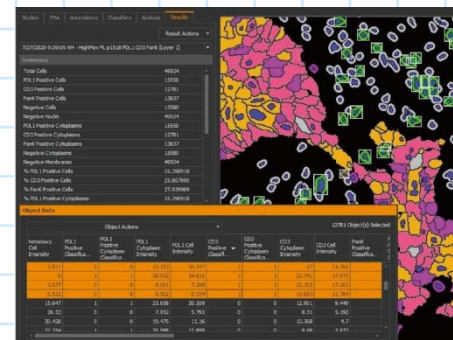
Studies | FMA | Annotations | Classifiers | Analysis | Results

Result Actions

7/27/2020 9:26:09 AM - HighPlex FL p1018 PDL1 CD3 PanK (Layer 1)

Summary

| | |
|---|---|
| Total Cells | 49524 |
| PDL1 Positive Cells | 15550 |
| CD3 Positive Cells | 12781 |
| PanK Positive Cells | 13837 |
| Negative Cells | 15580 |
| Negative Nuclei | 49524 |
| PDL1 Positive Cytoplasms | 15550 |
| CD3 Positive Cytoplasms | 12781 |
| PanK Positive Cytoplasms | 13837 |
| Negative Cytoplasms | 15580 |
| Negative Membranes | 49524 |
| % PDL1 Positive Cells | 31.398918 |
| % CD3 Positive Cells | 25.807690 |
| % PanK Positive Cells | 27.939989 |
| % PDL1 Positive Cytoplasms | 31.398918 |

Object Data

Object Actions

12781 Object(s) Selected

| Hematoxyl Cell Intensity | PDL1 Positive Classifica... | PDL1 Positive Cytoplasm Classifica... | PDL1 Cytoplasm Intensity | PDL1 Cell Intensity | CD3 Positive Classif... | CD3 Positive Cytoplasm Classifica... | CD3 Cytoplasm Intensity | CD3 Cell Intensity | PanK Positive Classifica... |
|---|---|---|---|---|---|---|---|---|---|
| 5.971 | 1 | 0 | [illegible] | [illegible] | 1 | 1 | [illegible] | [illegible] | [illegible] |
| 5 | 1 | 0 | 30.052 | 34.615 | 1 | 1 | 21.791 | 17.673 | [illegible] |
| 5.637 | 2 | 0 | 8.041 | 7.308 | 1 | 1 | 22.303 | 17.263 | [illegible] |
| 6.832 | 1 | 0 | 9.251 | 8.104 | 1 | 1 | 15.821 | 21.397 | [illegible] |
| 15.647 | 1 | 1 | 23.638 | 20.359 | 0 | 0 | 12.991 | 9.449 | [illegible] |
| 26.52 | 1 | 0 | 7.952 | 5.793 | 0 | 0 | 8.31 | 5.192 | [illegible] |
| 30.428 | 1 | 0 | 15.475 | 11.16 | 0 | 0 | 10.368 | 4.7 | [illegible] |
| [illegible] | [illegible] | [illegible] | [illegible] | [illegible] | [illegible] | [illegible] | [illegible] | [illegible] | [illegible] |